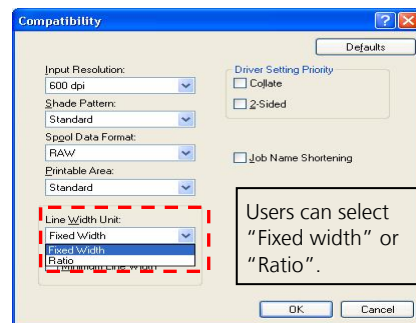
Compatibility

Defaults

Input Resolution:
600 dpi
Shade Pattern:
Standard
Spool Data Format:
RAW
Printable Area:
Standard

Driver Setting Priority
Collate
2-Sided

Job Name Shortening

Line Width Unit:
Fixed Width
Fixed Width
Ratio
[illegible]

Users can select "Fixed width" or "Ratio".

OK
Cancel